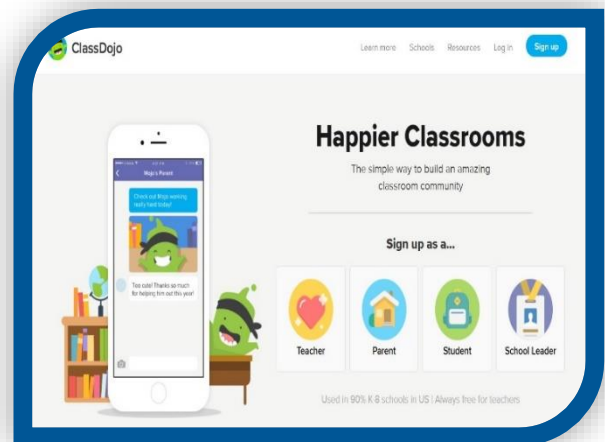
ClassDojo

Learn more Schools Resources Log in Sign up

Mojo's Parent

Check out Mojo working really hard today!

Too cute! Thanks so much for helping him out this year!

Happier Classrooms

The simple way to build an amazing classroom community

Sign up as a...

Teacher

Parent

Student

School Leader

Used in 90% K-8 schools in US | Always free for teachers